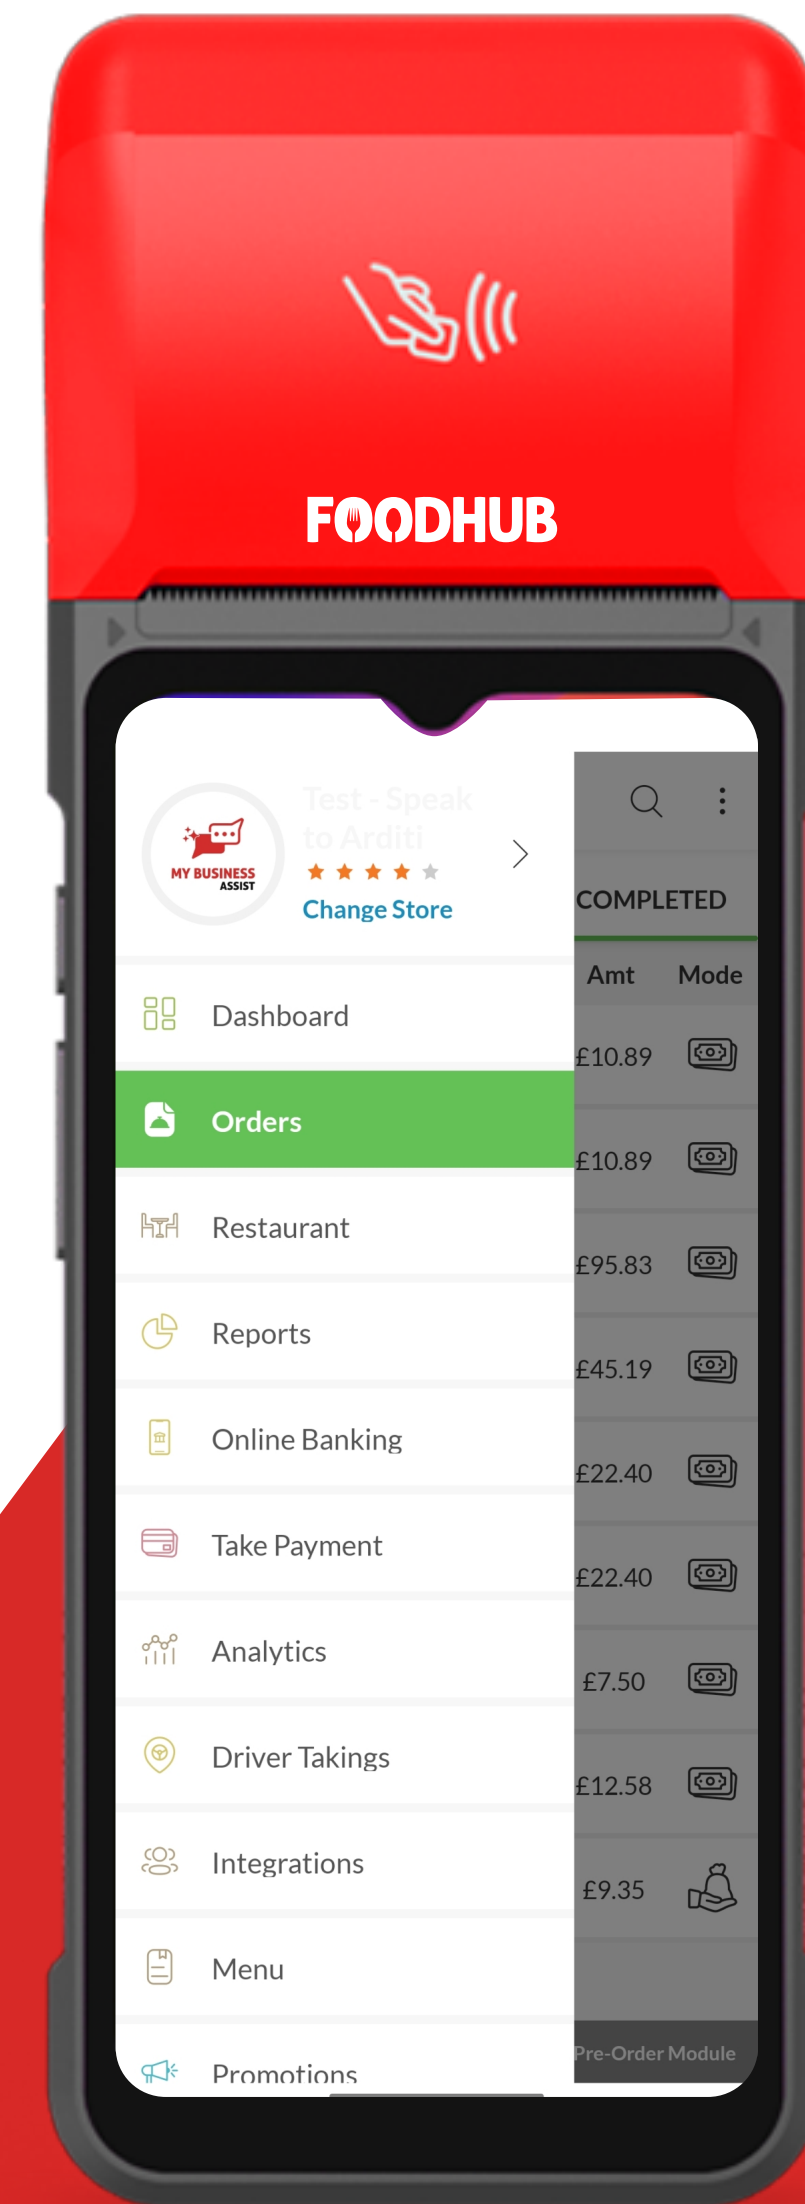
FOODHUB

MY BUSINESS ASSIST

Test - Speak to Arditi

Change Store

COMPLETED

Amt

Mode

Dashboard

Orders

Restaurant

Reports

Online Banking

Take Payment

Analytics

Driver Takings

Integrations

Menu

Promotions

£10.89

£10.89

£95.83

£45.19

£22.40

£22.40

£7.50

£12.58

£9.35

Pre-Order Module